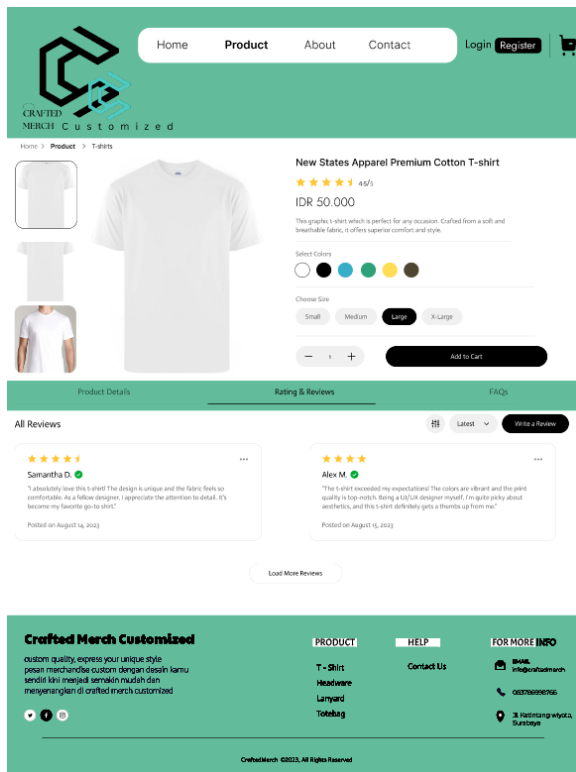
Home Product About Contact

Login Register

CRAFTED MERCH Customized

Home > Product > T-shirts

New States Apparel Premium Cotton T-shirt

4.5/5

IDR 50.000

This graphic t-shirt which is perfect for any occasion. Crafted from a soft and breathable fabric, it offers superior comfort and style.

Select Colors

Choose Size

Small Medium Large X-Large

− 1 +

Add to Cart

Product Details Rating & Reviews FAQs

All Reviews

Latest

Write a Review

Samantha D.

"I absolutely love this t-shirt! The design is unique and the fabric feels so comfortable. As a fellow designer, I appreciate the attention to detail. It's become my favorite go-to shirt."

Posted on August 14, 2023

Alex M.

"The t-shirt exceeded my expectations! The colors are vibrant and the print quality is top-notch. Being a UI/UX designer myself, I'm quite picky about aesthetics, and this t-shirt definitely gets a thumbs up from me."

Posted on August 15, 2023

Load More Reviews

Crafted Merch Customized

custom quality, express your unique style pesan merchandise custom dengan desain kamu sendiri kini menjadi semakin mudah dan menyenangkan di crafted merch customized

PRODUCT
T - Shirt
Headware
Lanyard
Totebag

HELP
Contact Us

FOR MORE INFO
EMAIL
info@craftedmerch
083766998766
Jl. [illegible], Surabaya

CraftedMerch ©2023, All Rights Reserved